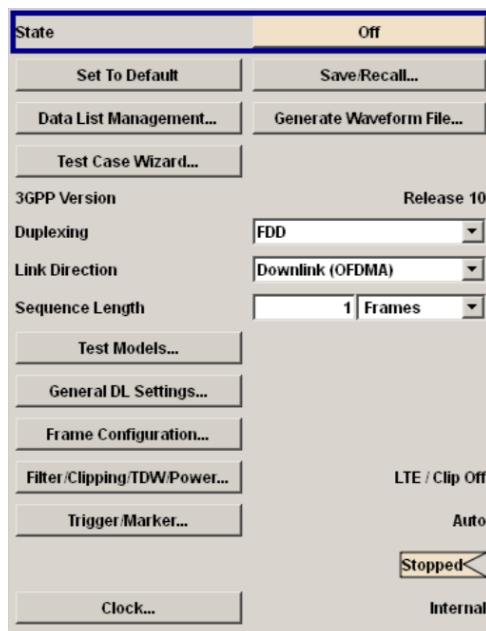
State Off

Set To Default Save/Recall...

Data List Management... Generate Waveform File...

Test Case Wizard...

3GPP Version Release 10

Duplexing FDD

Link Direction Downlink (OFDMA)

Sequence Length 1 Frames

Test Models...

General DL Settings...

Frame Configuration...

Filter/Clipping/TDW/Power... LTE / Clip Off

Trigger/Marker... Auto

Stopped

Clock... Internal